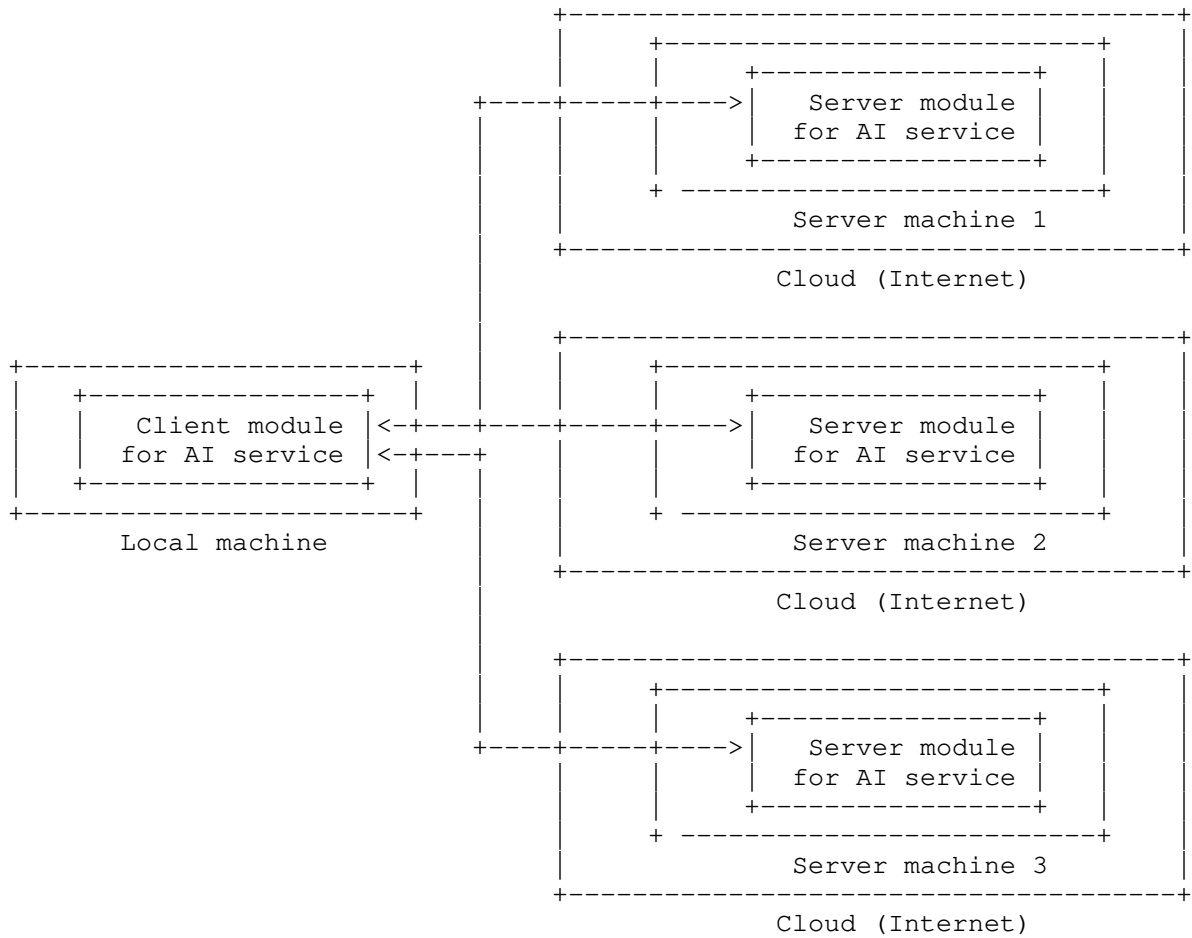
Server module for AI service

Server machine 1

Cloud (Internet)

Client module for AI service

Local machine

Server module for AI service

Server machine 2

Cloud (Internet)

Server module for AI service

Server machine 3

Cloud (Internet)